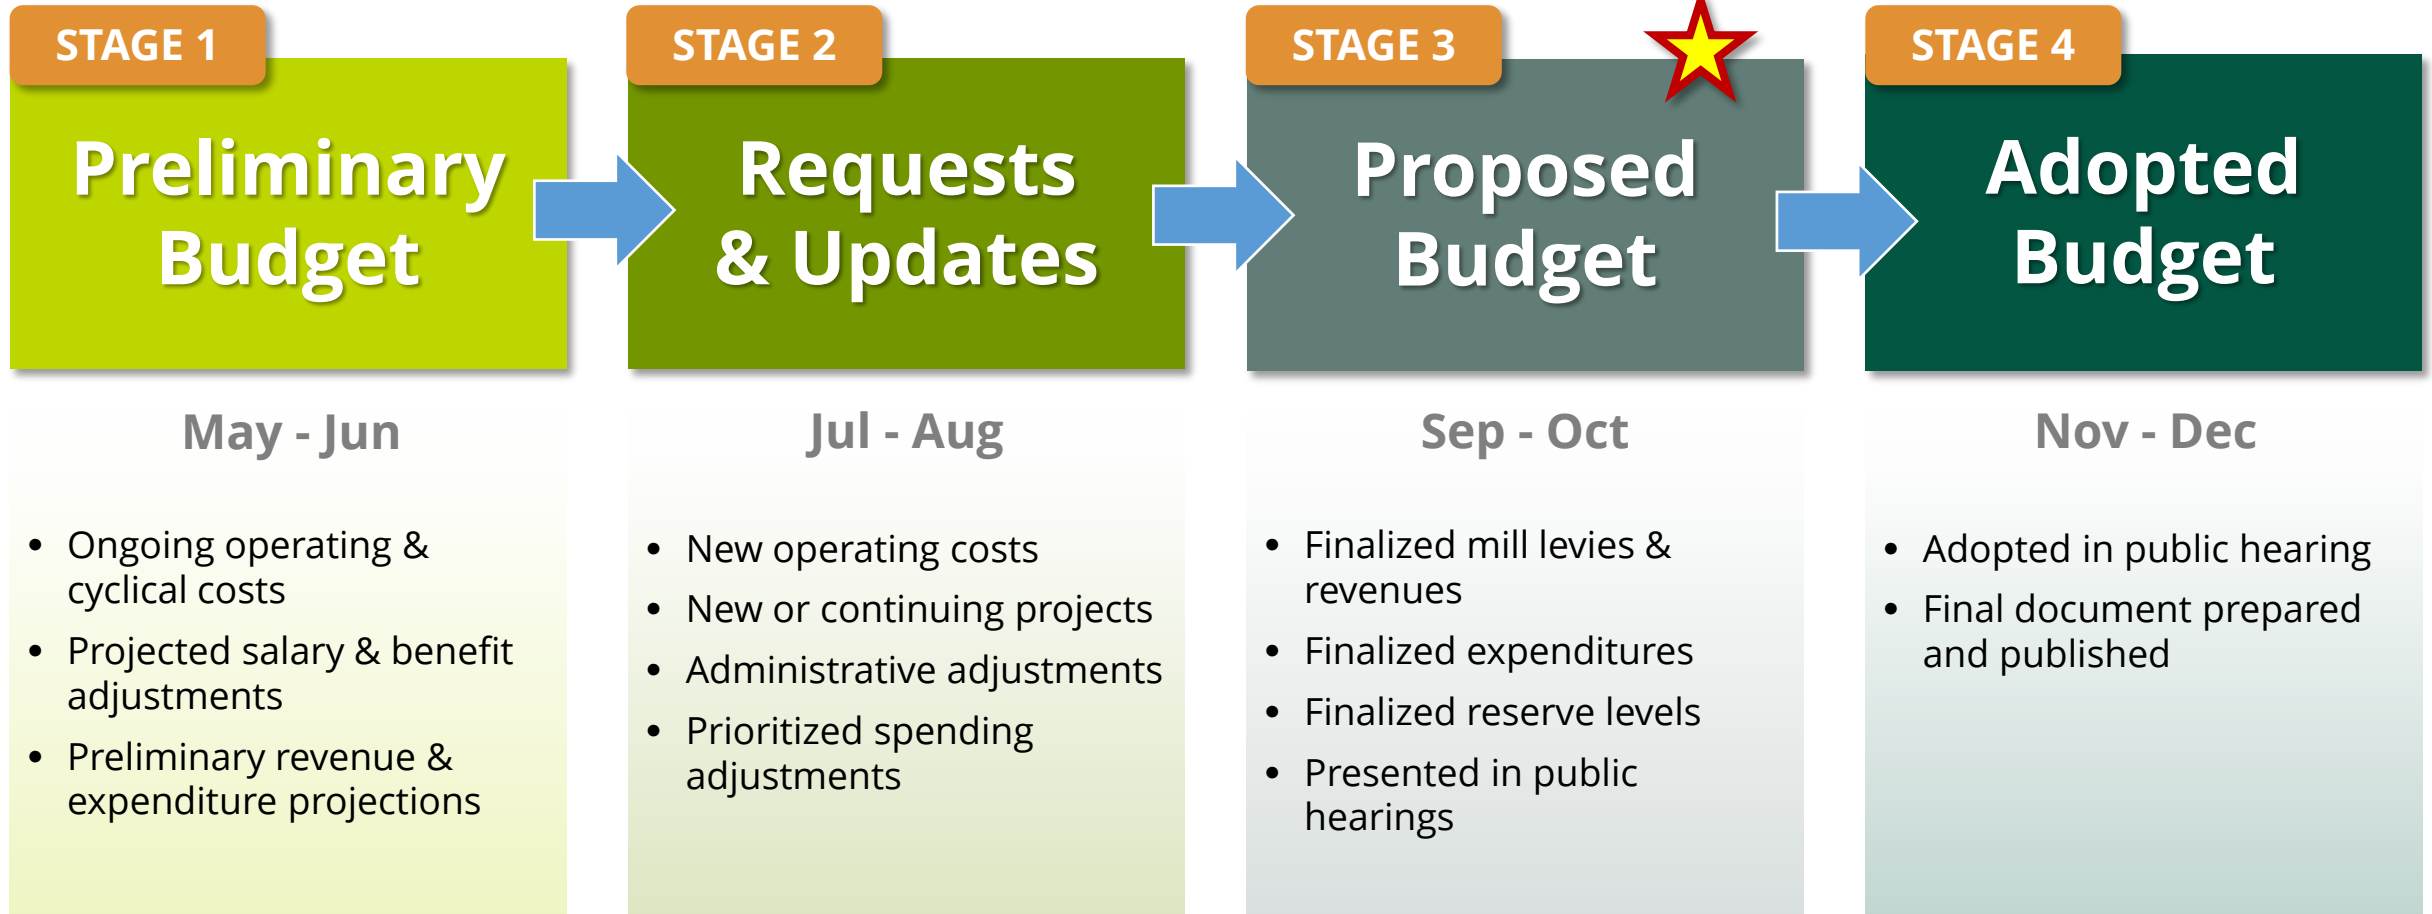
STAGE 1

Preliminary Budget

May - Jun

- Ongoing operating & cyclical costs
- Projected salary & benefit adjustments
- Preliminary revenue & expenditure projections

STAGE 2

Requests & Updates

Jul - Aug

- New operating costs
- New or continuing projects
- Administrative adjustments
- Prioritized spending adjustments

STAGE 3

Proposed Budget

Sep - Oct

- Finalized mill levies & revenues
- Finalized expenditures
- Finalized reserve levels
- Presented in public hearings

STAGE 4

Adopted Budget

Nov - Dec

- Adopted in public hearing
- Final document prepared and published